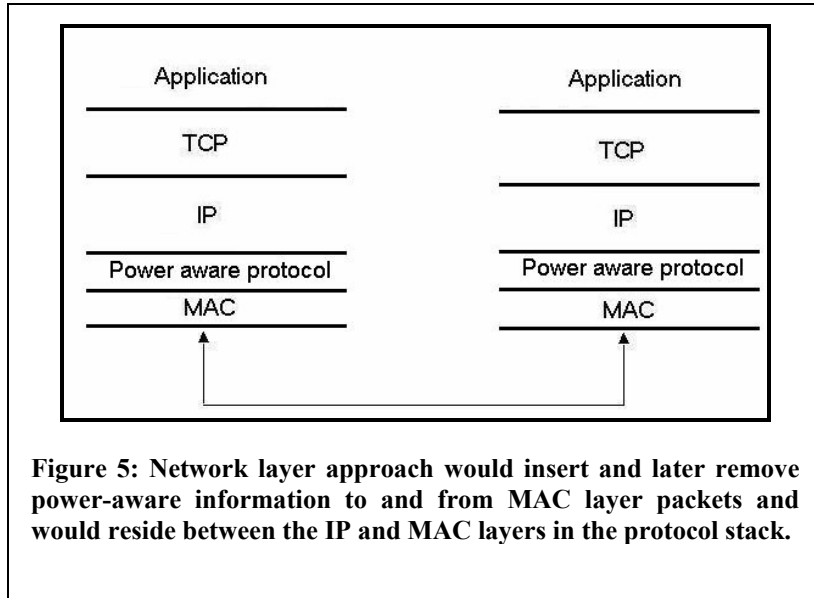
Application

TCP

IP

Power aware protocol

MAC

Application

TCP

IP

Power aware protocol

MAC

Figure 5: Network layer approach would insert and later remove power-aware information to and from MAC layer packets and would reside between the IP and MAC layers in the protocol stack.